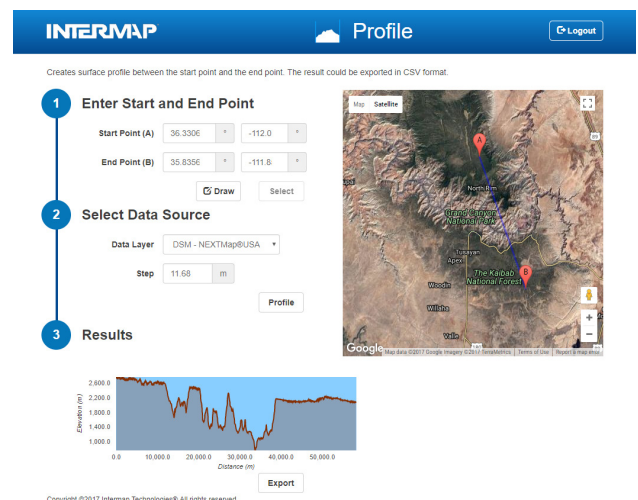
INTERMAP

Profile

Logout

Creates surface profile between the start point and the end point. The result could be exported in CSV format.

1 Enter Start and End Point

Start Point (A) 36.3306 ° -112.0 °

End Point (B) 35.8356 ° -111.8 °

Draw Select

2 Select Data Source

Data Layer DSM - NEXTMap®USA

Step 11.68 m

Profile

3 Results

Map Satellite

A

B

North Rim

Grand Canyon National Park

Tusayan

Apex

The Kaibab National Forest

Wooden

Wilsha

Valle

Google Map data ©2017 Google Imagery ©2017 TerraMetrics Terms of Use Report a map error

Elevation (m)

2,600.0
2,200.0
1,800.0
1,400.0
1,000.0

0.0 10,000.0 20,000.0 30,000.0 40,000.0 50,000.0

Distance (m)

Export

Copyright ©2017 Intermap Technologies® All rights reserved